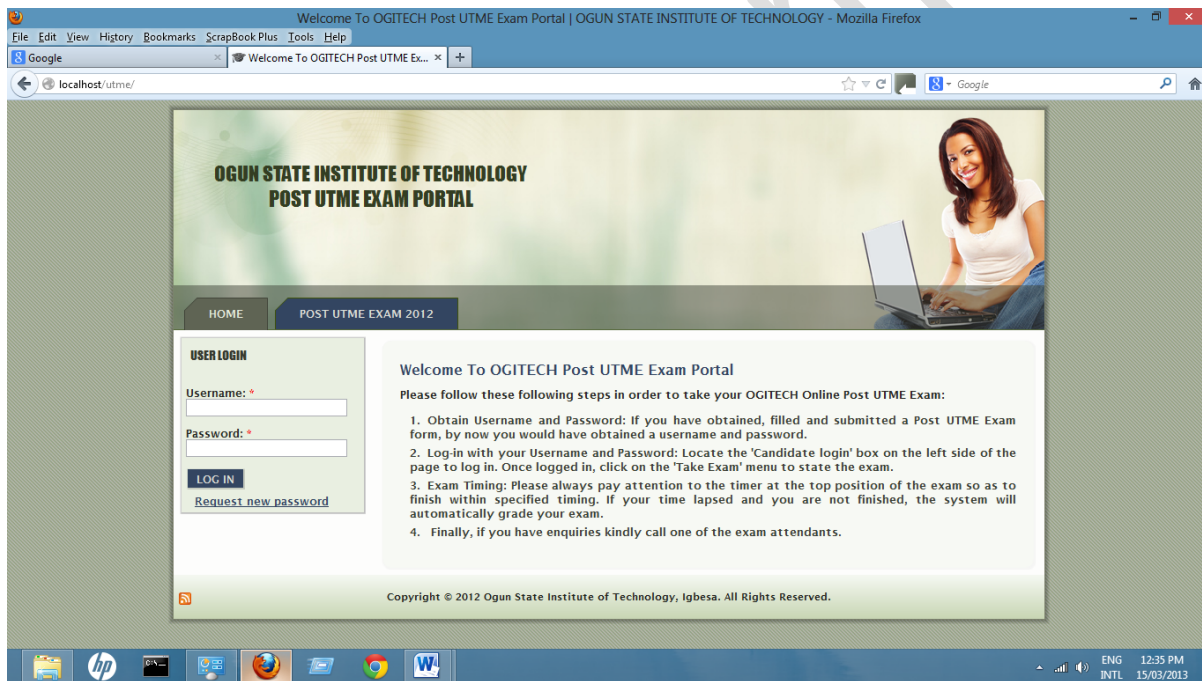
Welcome To OGITECH Post UTME Exam Portal | OGUN STATE INSTITUTE OF TECHNOLOGY - Mozilla Firefox

File Edit View History Bookmarks ScrapBook Plus Tools Help

Google
Welcome To OGITECH Post UTME Ex... ×
+

localhost/utme/

Google

OGUN STATE INSTITUTE OF TECHNOLOGY
POST UTME EXAM PORTAL

HOME
POST UTME EXAM 2012

USER LOGIN

Username: *

Password: *

LOG IN
Request new password

Welcome To OGITECH Post UTME Exam Portal

Please follow these following steps in order to take your OGITECH Online Post UTME Exam:

1. Obtain Username and Password: If you have obtained, filled and submitted a Post UTME Exam form, by now you would have obtained a username and password.

2. Log-in with your Username and Password: Locate the 'Candidate login' box on the left side of the page to log in. Once logged in, click on the 'Take Exam' menu to state the exam.

3. Exam Timing: Please always pay attention to the timer at the top position of the exam so as to finish within specified timing. If your time lapsed and you are not finished, the system will automatically grade your exam.

4. Finally, if you have enquiries kindly call one of the exam attendants.

Copyright © 2012 Ogun State Institute of Technology, Igbesa. All Rights Reserved.

ENG INTL 12:35 PM 15/03/2013